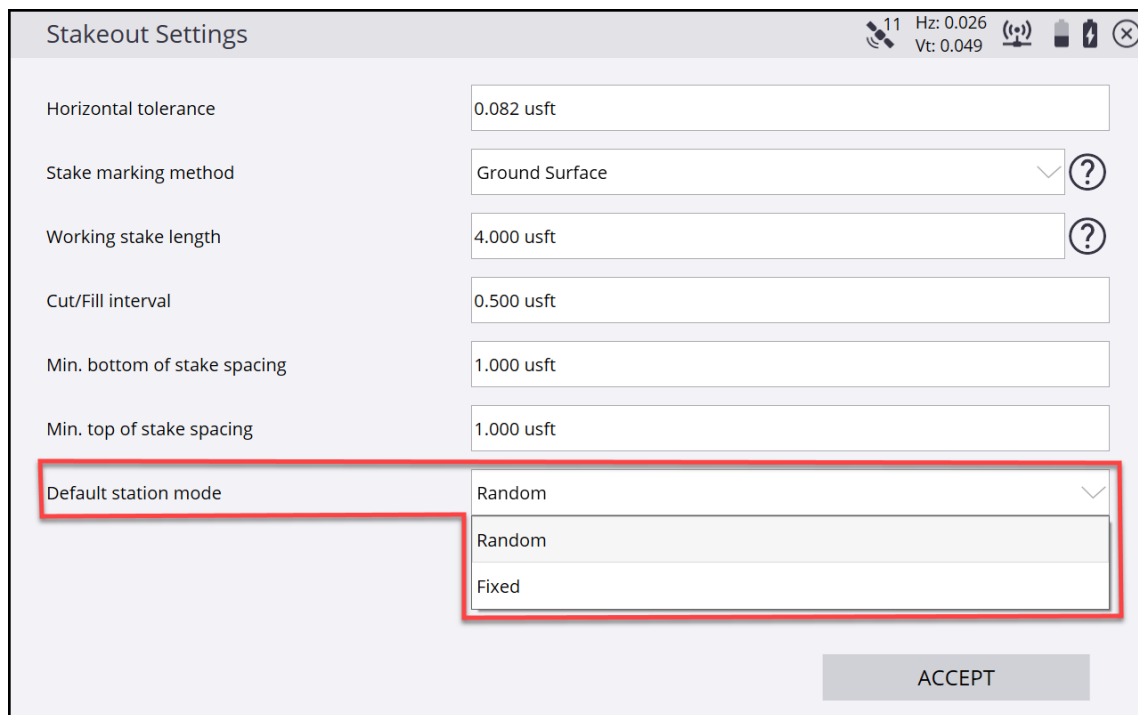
Stakeout Settings

11 Hz: 0.026 Vt: 0.049

Horizontal tolerance
0.082 usft

Stake marking method
Ground Surface

Working stake length
4.000 usft

Cut/Fill interval
0.500 usft

Min. bottom of stake spacing
1.000 usft

Min. top of stake spacing
1.000 usft

Default station mode
Random

Random
Fixed

ACCEPT